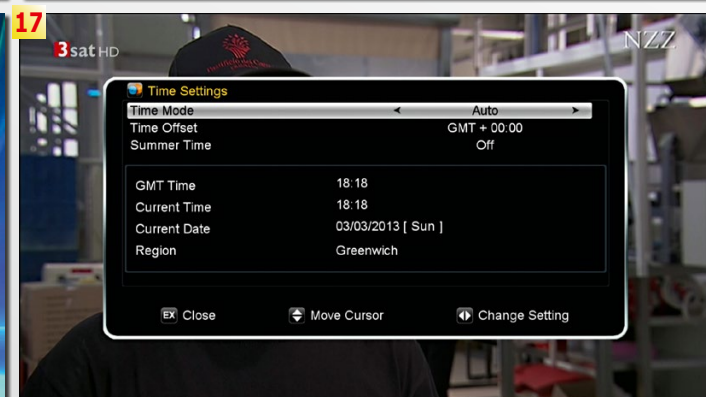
17

3sat HD

NZZ

Time Settings

| | |
|---|---|
| Time Mode | ◄ Auto ► |
| Time Offset | GMT + 00:00 |
| Summer Time | Off |

| | |
|---|---|
| GMT Time | 18:18 |
| Current Time | 18:18 |
| Current Date | 03/03/2013 [ Sun ] |
| Region | Greenwich |

EX Close    Move Cursor    Change Setting